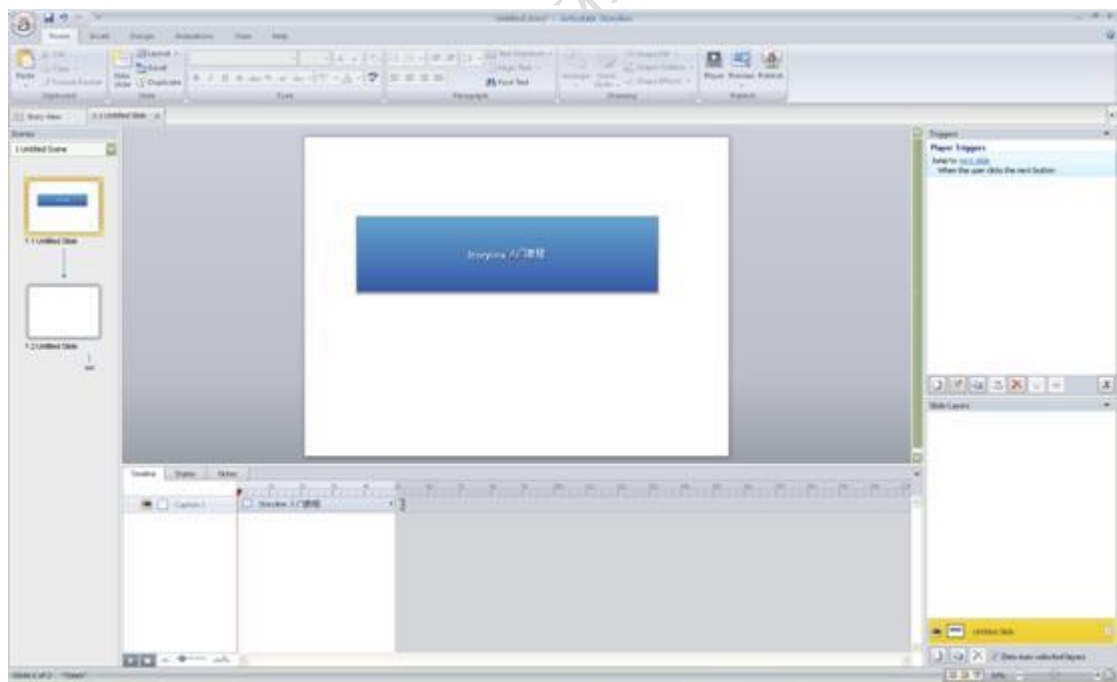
Untitled Story* - Articulate Storyline

Home Insert Design Animations View Help

Paste Cut Copy Format Painter Clipboard

New Slide Layout Reset Duplicate Slide

Font

Paragraph

Text Direction Align Text Find Text

Arrange Quick Styles Shape Fill Shape Outline Shape Effects Drawing

Player Preview Publish Publish

Story View 1.1 Untitled Slide

Scenes

1 Untitled Scene

1.1 Untitled Slide

1.2 Untitled Slide

Storyline 入门教程

Timeline States Notes

Caption 1 Storyline 入门教程

Triggers

Player Triggers

Jump to next slide When the user clicks the next button

Slide Layers

Untitled Slide

Dim non-selected layers

Slide 1 of 2 "Clean"